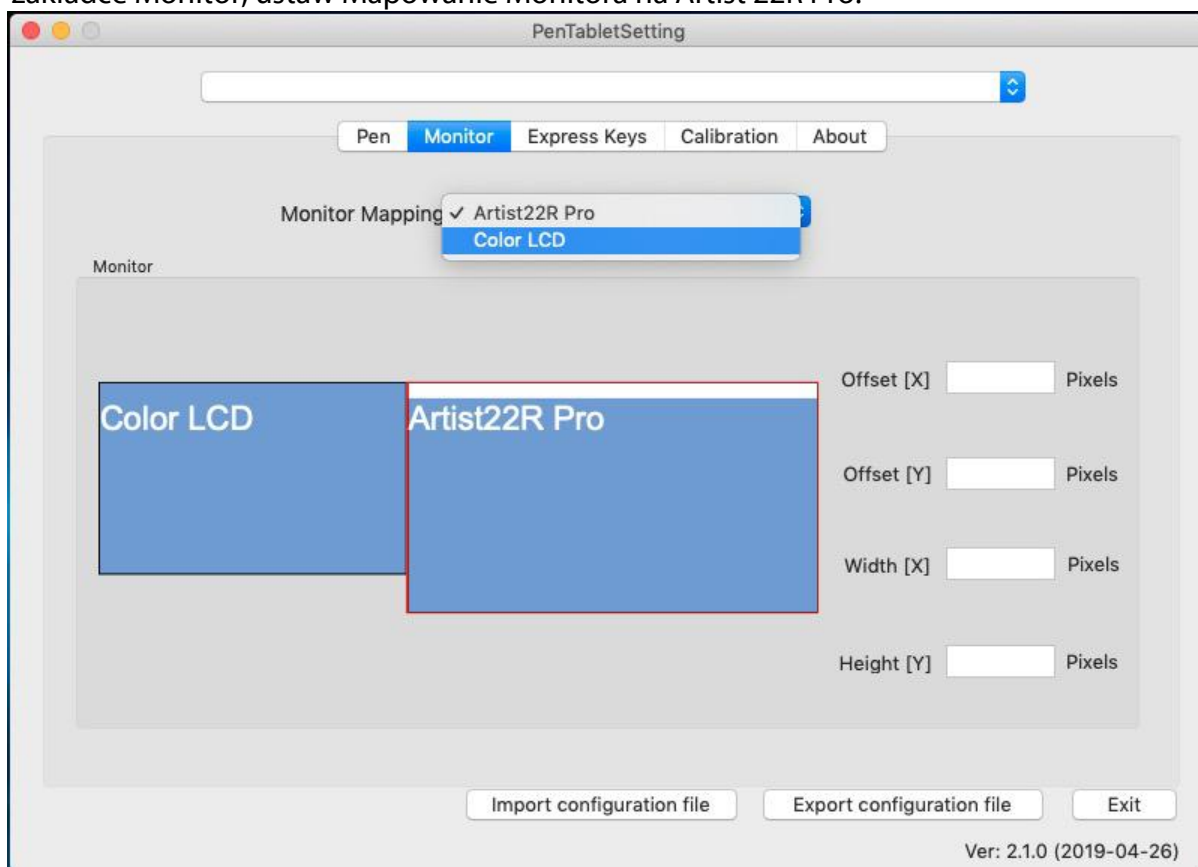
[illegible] Monitor, ustaw Mapowanie Monitora na Artist 22R Pro.

PenTabletSetting

Pen | Monitor | Express Keys | Calibration | About

Monitor Mapping ✓ Artist22R Pro
Color LCD

Monitor

Color LCD

Artist22R Pro

Offset [X] Pixels

Offset [Y] Pixels

Width [X] Pixels

Height [Y] Pixels

Import configuration file | Export configuration file | Exit

Ver: 2.1.0 (2019-04-26)